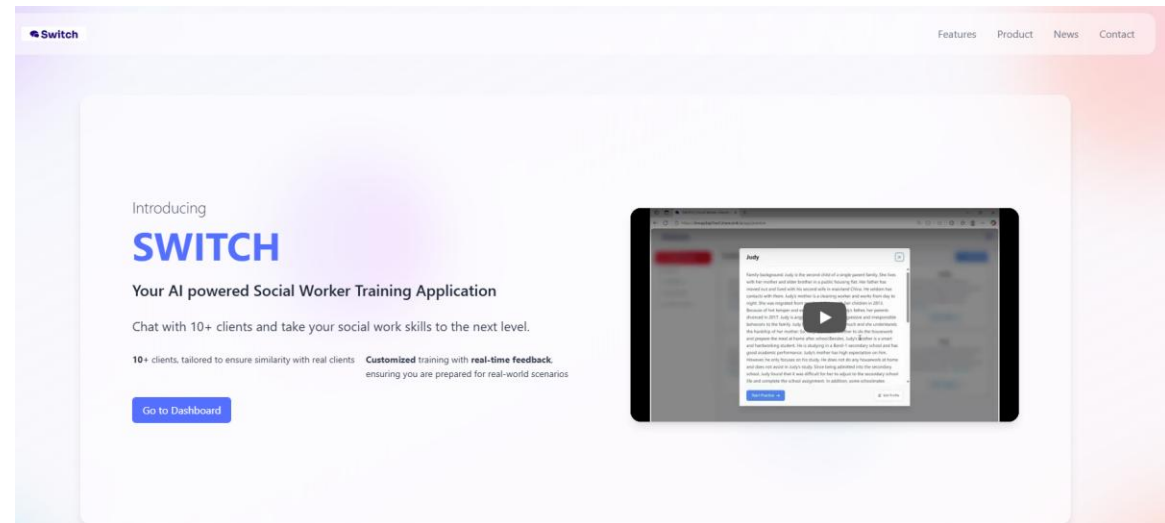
Switch

Features Product News Contact

Introducing

SWITCH

Your AI powered Social Worker Training Application

Chat with 10+ clients and take your social work skills to the next level.

**10+** clients, tailored to ensure similarity with real clients

**Customized** training with **real-time feedback**, ensuring you are prepared for real-world scenarios

Go to Dashboard

Judy

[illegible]